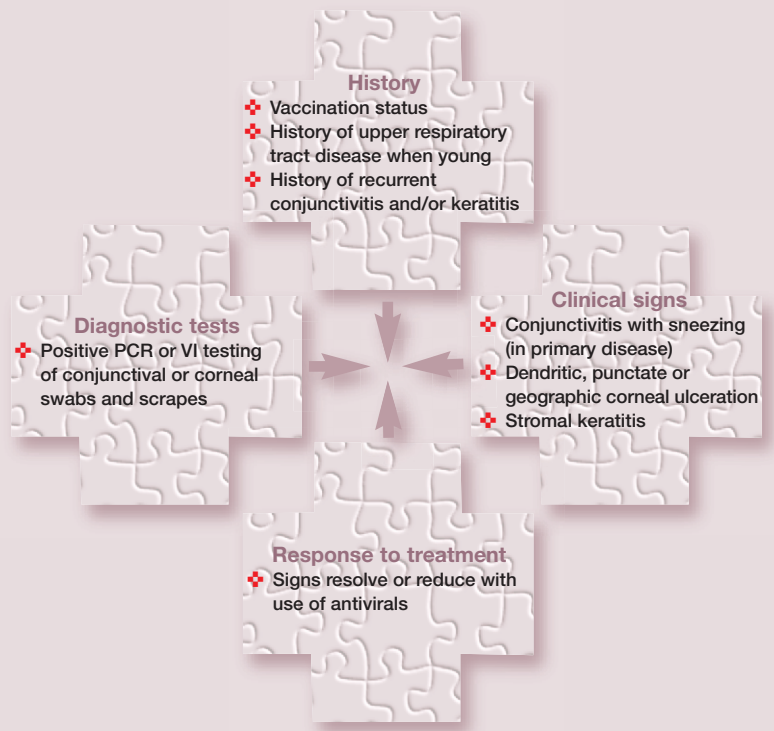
History

- Vaccination status
- History of upper respiratory tract disease when young
- History of recurrent conjunctivitis and/or keratitis

Diagnostic tests

- Positive PCR or VI testing of conjunctival or corneal swabs and scrapes

Clinical signs

- Conjunctivitis with sneezing (in primary disease)
- Dendritic, punctate or geographic corneal ulceration
- Stromal keratitis

Response to treatment

- Signs resolve or reduce with use of antivirals